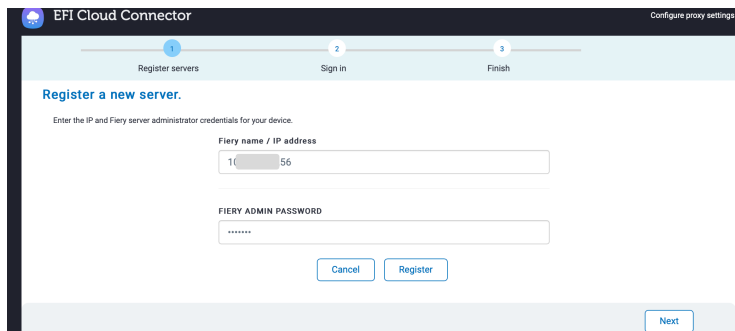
EFI Cloud Connector

Configure proxy settings

1
Register servers

2
Sign in

3
Finish

Register a new server.

Enter the IP and Fiery server administrator credentials for your device.

Fiery name / IP address

1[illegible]56

FIERY ADMIN PASSWORD

•••••••

Cancel

Register

Next